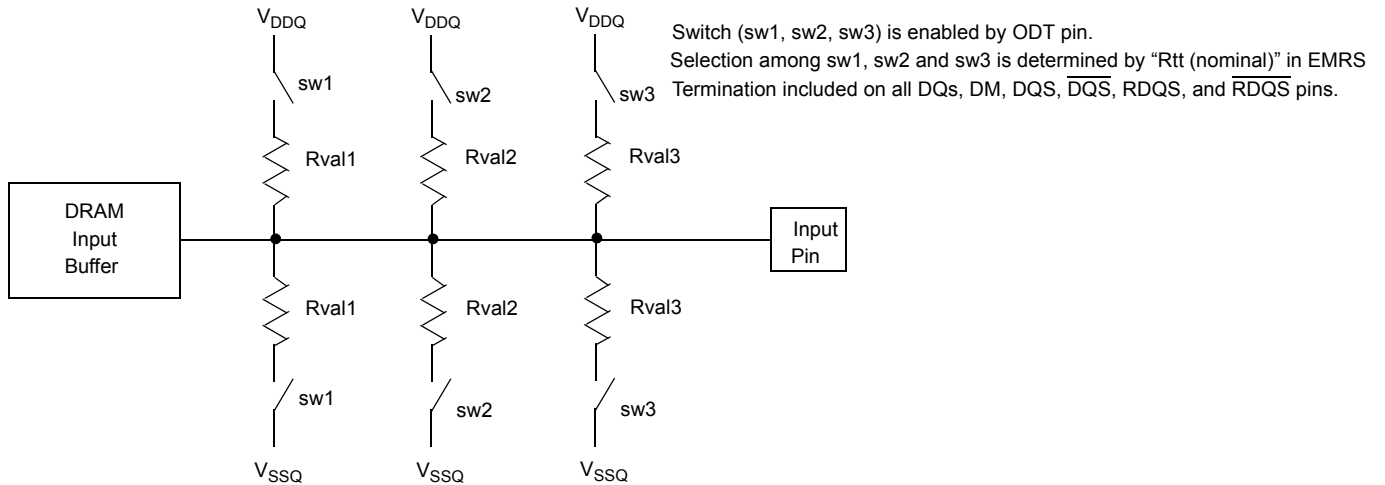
$V_{DDQ}$ $V_{DDQ}$ $V_{DDQ}$

Switch (sw1, sw2, sw3) is enabled by ODT pin.
Selection among sw1, sw2 and sw3 is determined by “Rtt (nominal)” in EMRS
Termination included on all DQs, DM, DQS, $\overline{DQS}$, RDQS, and $\overline{RDQS}$ pins.

sw1 sw2 sw3

Rval1 Rval2 Rval3

DRAM Input Buffer

Input Pin

Rval1 Rval2 Rval3

sw1 sw2 sw3

$V_{SSQ}$ $V_{SSQ}$ $V_{SSQ}$